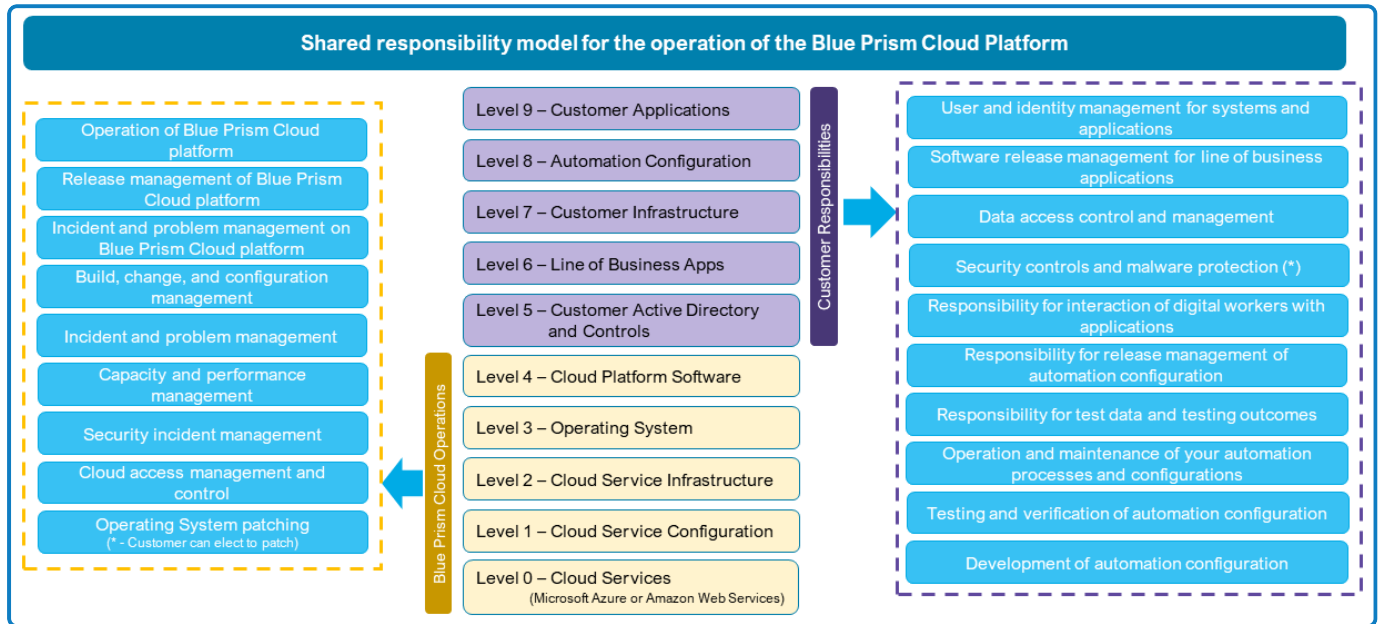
Shared responsibility model for the operation of the Blue Prism Cloud Platform

Operation of Blue Prism Cloud platform

Release management of Blue Prism Cloud platform

Incident and problem management on Blue Prism Cloud platform

Build, change, and configuration management

Incident and problem management

Capacity and performance management

Security incident management

Cloud access management and control

Operating System patching
(* - Customer can elect to patch)

Level 9 – Customer Applications

Level 8 – Automation Configuration

Level 7 – Customer Infrastructure

Level 6 – Line of Business Apps

Level 5 – Customer Active Directory and Controls

Level 4 – Cloud Platform Software

Level 3 – Operating System

Level 2 – Cloud Service Infrastructure

Level 1 – Cloud Service Configuration

Level 0 – Cloud Services
(Microsoft Azure or Amazon Web Services)

Customer Responsibilities

Blue Prism Cloud Operations

User and identity management for systems and applications

Software release management for line of business applications

Data access control and management

Security controls and malware protection (*)

Responsibility for interaction of digital workers with applications

Responsibility for release management of automation configuration

Responsibility for test data and testing outcomes

Operation and maintenance of your automation processes and configurations

Testing and verification of automation configuration

Development of automation configuration